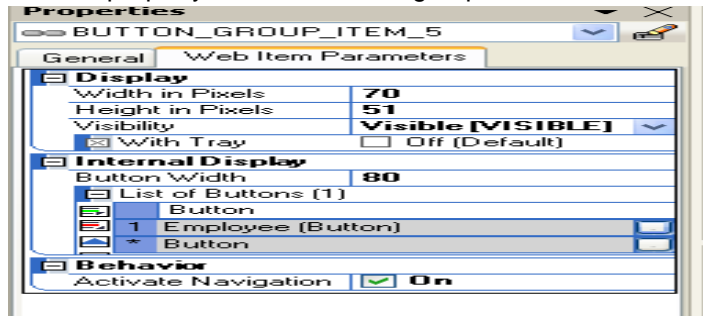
Properties

BUTTON_GROUP_ITEM_5

General | Web Item Parameters

Display

| Width in Pixels | 70 |
|---|---|
| Height in Pixels | 51 |
| Visibility | Visible [VISIBLE] |
| With Tray | Off (Default) |

Internal Display

| Button Width | 80 |
|---|---|

List of Buttons (1)

Button

1 Employee (Button)

* Button

Behavior

| Activate Navigation | On |
|---|---|